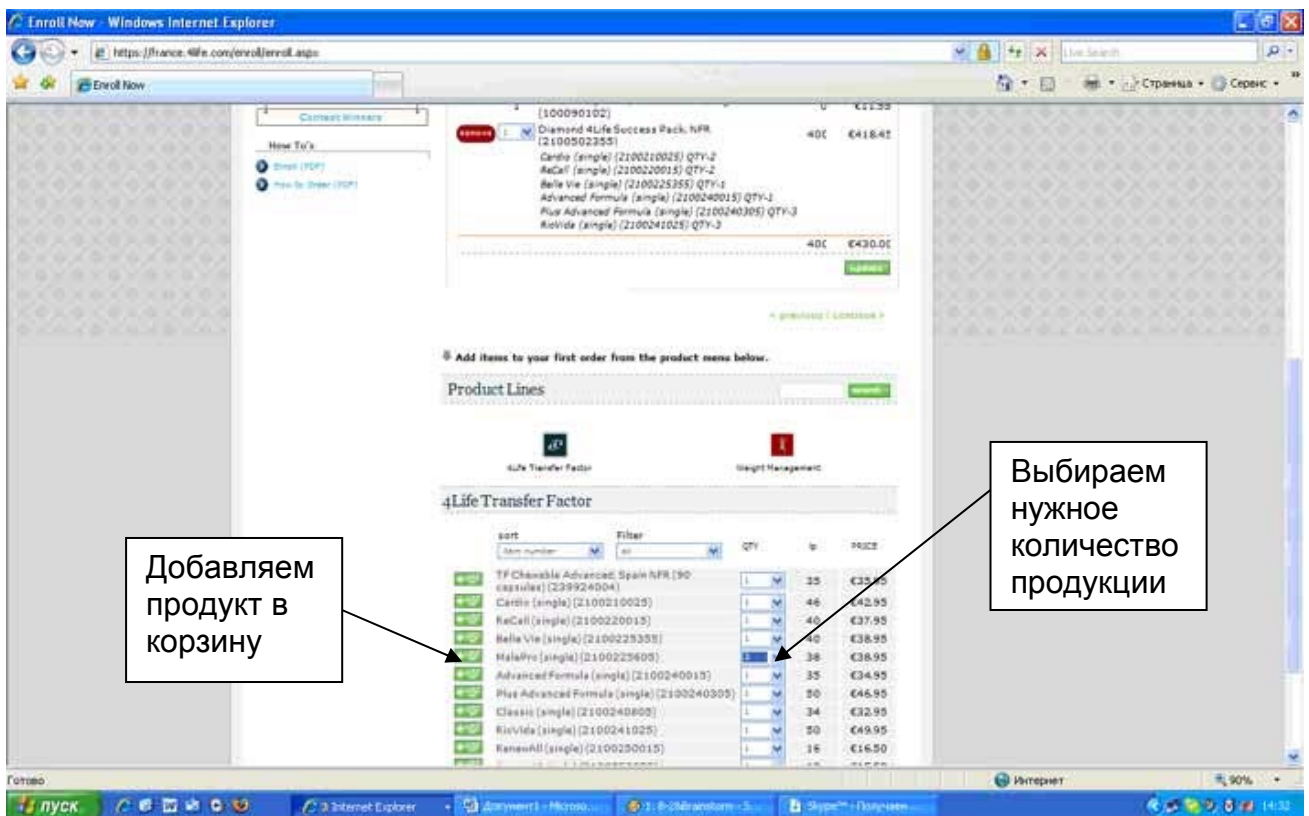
Enroll Now - Windows Internet Explorer

https://france.4life.com/enroll/enroll.aspx

Live Search

Enroll Now

Страница · Сервис ·

Contest Winners

How To's

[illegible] (PDF)

How to Order (PDF)

(100090102)

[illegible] 1 Diamond 4Life Success Pack, NFR (2100502355) 400 €418.45

Cardio (single) (2100210025) QTY-2
ReCall (single) (2100220015) QTY-2
Belle Vie (single) (2100225355) QTY-1
Advanced Formula (single) (2100240015) QTY-1
Plus Advanced Formula (single) (2100240305) QTY-3
RioVida (single) (2100241025) QTY-3

400 €430.00

Update

< previous | Continue >

Add items to your first order from the product menu below.

Product Lines

search

4Life Transfer Factor

Weight Management

4Life Transfer Factor

sort
Item number

Filter
All

| | | QTY | lp | PRICE |
|---|---|---|---|---|
| | TF Chewable Advanced, Spain NFR (90 capsules) (2399240004) | 1 | 35 | €33.95 |
| | Cardio (single) (2100210025) | 1 | 46 | €42.95 |
| | ReCall (single) (2100220015) | 1 | 36 | €37.95 |
| | Belle Vie (single) (2100225355) | 1 | 40 | €38.95 |
| | MalePro (single) (2100225605) | 1 | 38 | €38.95 |
| | Advanced Formula (single) (2100240015) | 1 | 35 | €34.95 |
| | Plus Advanced Formula (single) (2100240305) | 1 | 50 | €46.95 |
| | Classic (single) (2100240805) | 1 | 34 | €32.95 |
| | RioVida (single) (2100241025) | 1 | 50 | €49.95 |
| | RenewAll (single) (2100250015) | 1 | 16 | €16.50 |

Добавляем продукт в корзину

Выбираем нужное количество продукции

Готово

Интернет

90%

пуск

3 Internet Explorer

Документ1 - Microso...

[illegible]

Skype™ - Получаем...

14:32